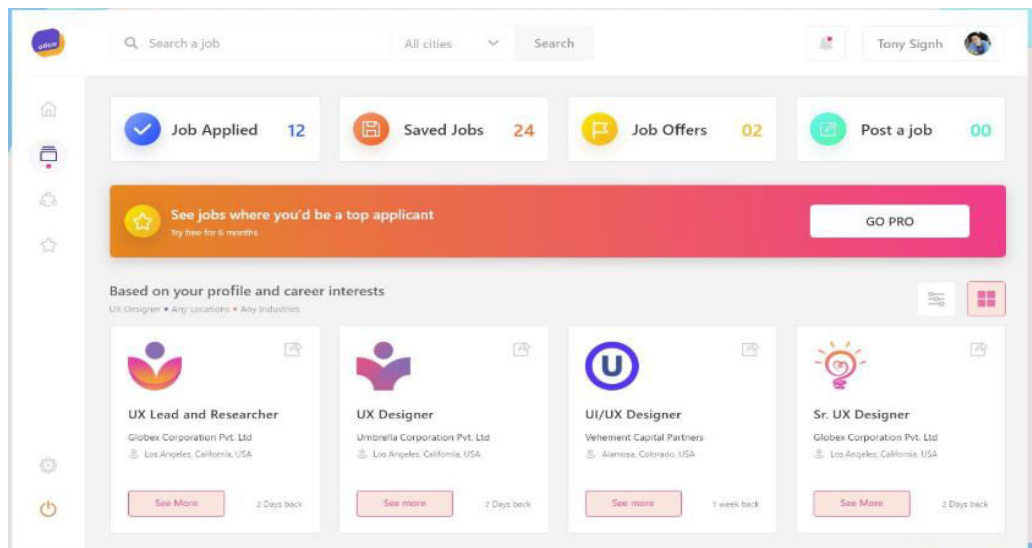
odoo

Search a job

All cities

Search

Tony Signh

Job Applied 12

Saved Jobs 24

Job Offers 02

Post a job 00

See jobs where you'd be a top applicant

Try free for 6 months

GO PRO

Based on your profile and career interests

UX Designer • Any Locations • Any Industries

UX Lead and Researcher

Globex Corporation Pvt. Ltd

Los Angeles, California, USA

See More

2 Days back

UX Designer

Umbrella Corporation Pvt. Ltd

Los Angeles, California, USA

See more

7 Days back

UI/UX Designer

Vehement Capital Partners

Alamosa, Colorado, USA

See more

1 week back

Sr. UX Designer

Globex Corporation Pvt. Ltd

Los Angeles, California, USA

See More

2 Days back